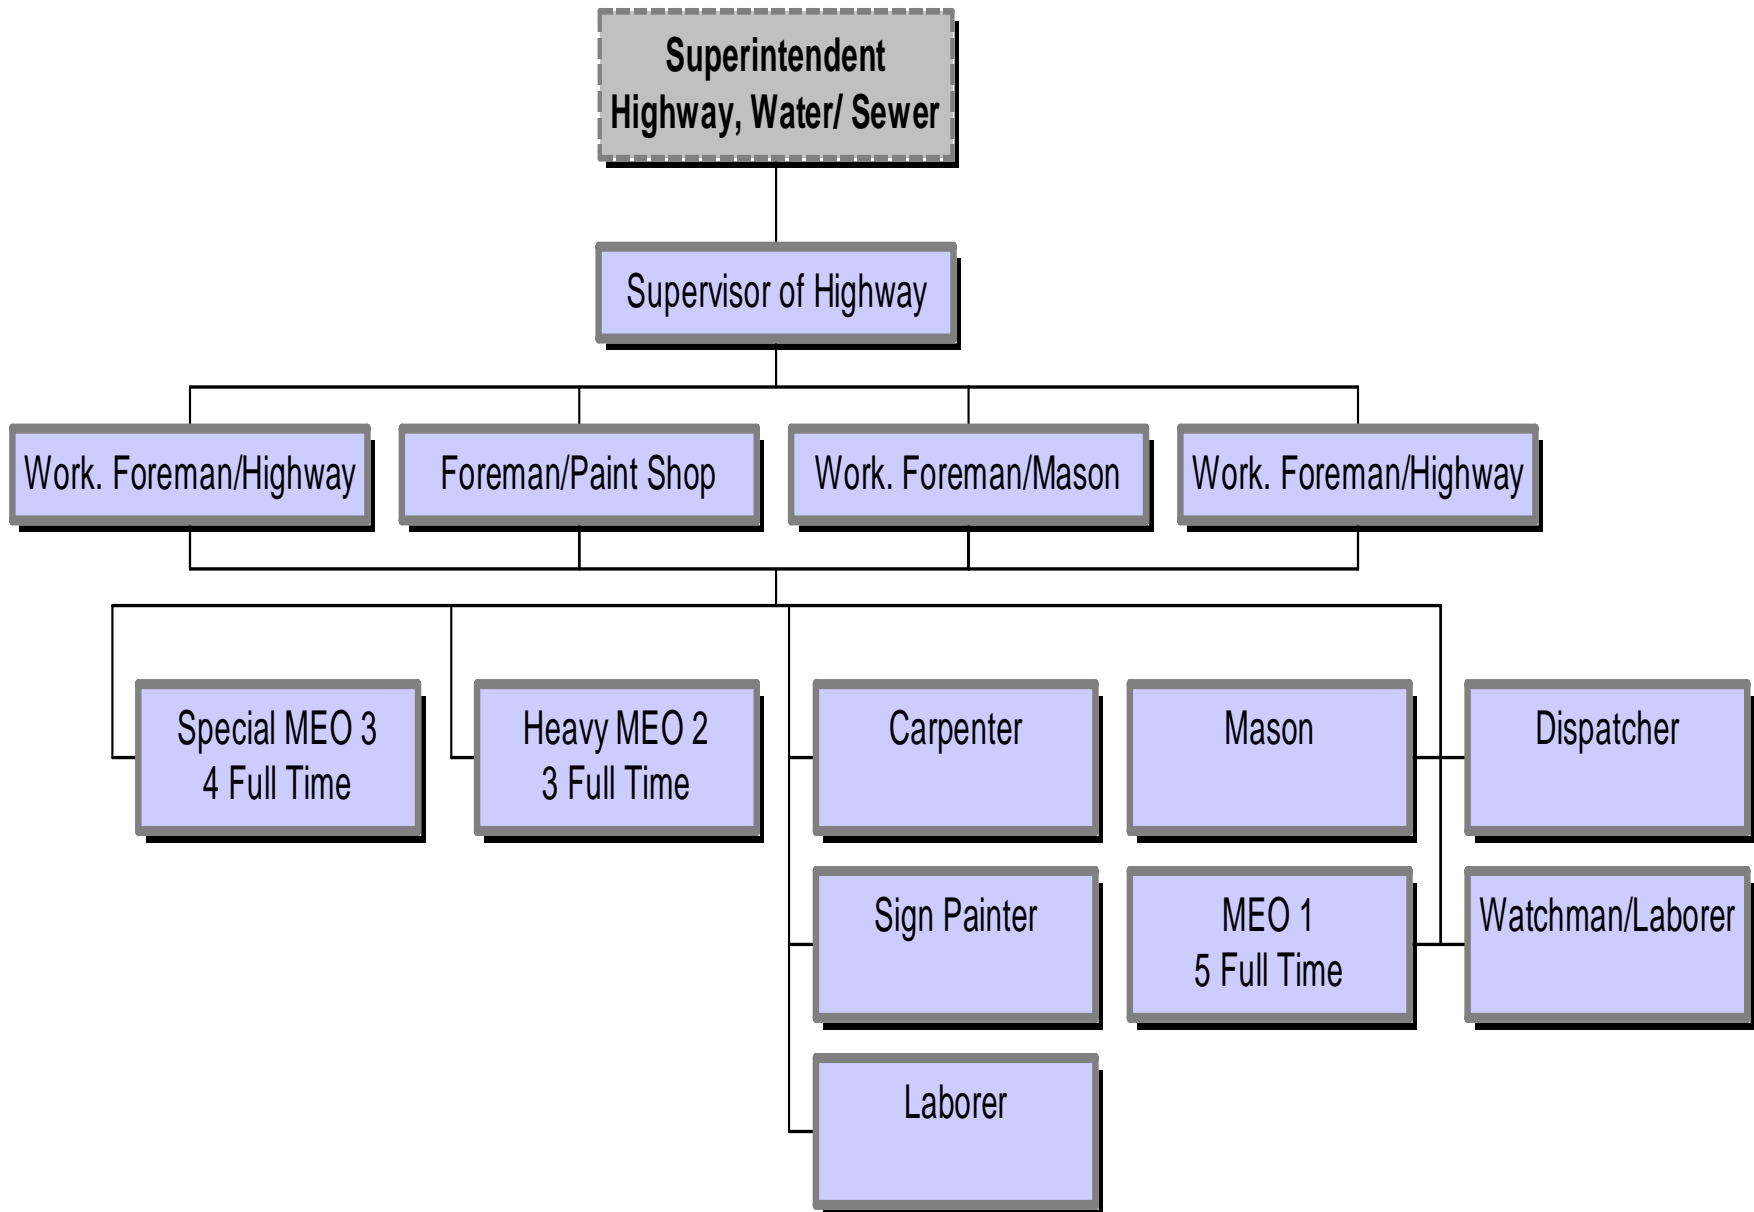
Superintendent
Highway, Water/ Sewer

Supervisor of Highway

Work. Foreman/Highway

Foreman/Paint Shop

Work. Foreman/Mason

Work. Foreman/Highway

Special MEO 3
4 Full Time

Heavy MEO 2
3 Full Time

Carpenter

Mason

Dispatcher

Sign Painter

MEO 1
5 Full Time

Watchman/Laborer

Laborer